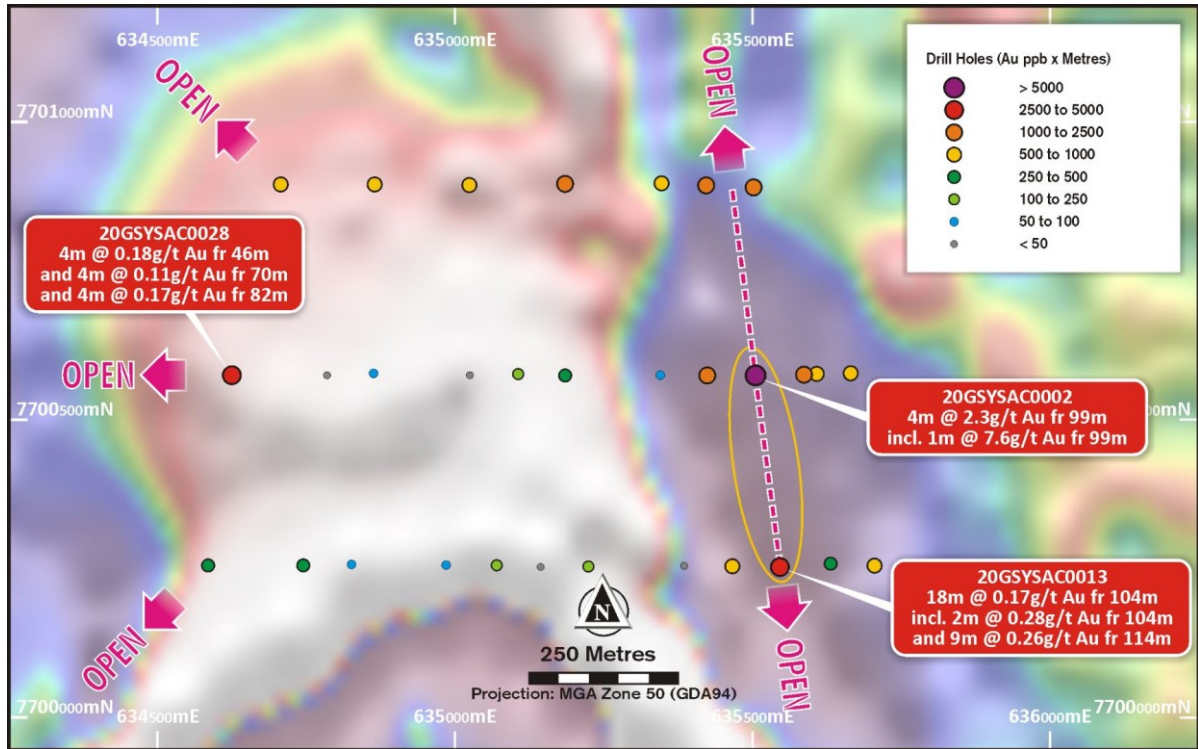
634500mE
635000mE
635500mE

OPEN

OPEN

7701000mN

Drill Holes (Au ppb x Metres)
> 5000
2500 to 5000
1000 to 2500
500 to 1000
250 to 500
100 to 250
50 to 100
< 50

20GSYSAC0028
4m @ 0.18g/t Au fr 46m
and 4m @ 0.11g/t Au fr 70m
and 4m @ 0.17g/t Au fr 82m

OPEN

7700500mN

20GSYSAC0002
4m @ 2.3g/t Au fr 99m
incl. 1m @ 7.6g/t Au fr 99m

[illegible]mN

20GSYSAC0013
18m @ 0.17g/t Au fr 104m
incl. 2m @ 0.28g/t Au fr 104m
and 9m @ 0.26g/t Au fr 114m

OPEN

N

OPEN

250 Metres
Projection: MGA Zone 50 (GDA94)

7700000mN
634500mE
635000mE
635500mE
636000mE
7700000mN